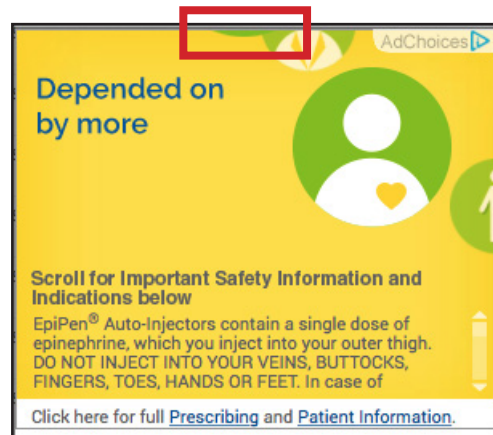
AdChoices

Depended on by more

Scroll for Important Safety Information and Indications below

EpiPen® Auto-Injectors contain a single dose of epinephrine, which you inject into your outer thigh. DO NOT INJECT INTO YOUR VEINS, BUTTOCKS, FINGERS, TOES, HANDS OR FEET. In case of

Click here for full Prescribing and Patient Information.